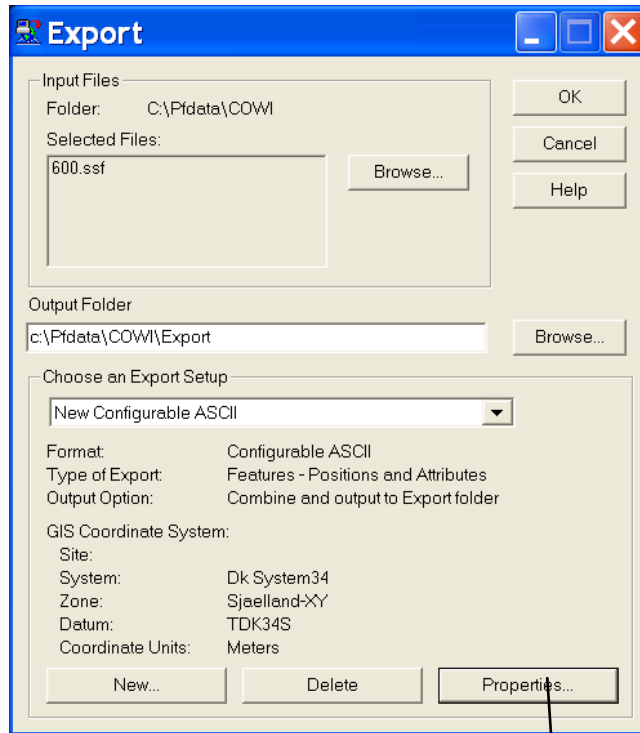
Export

Input Files
Folder: C:\Pfdata\COWI
Selected Files:
600.ssf

Browse...

OK
Cancel
Help

Output Folder
c:\Pfdata\COWI\Export
Browse...

Choose an Export Setup
New Configurable ASCII

Format: Configurable ASCII
Type of Export: Features - Positions and Attributes
Output Option: Combine and output to Export folder

GIS Coordinate System:
Site:
System: Dk System34
Zone: Sjaelland-XY
Datum: TDK34S
Coordinate Units: Meters

New...
Delete
Properties...